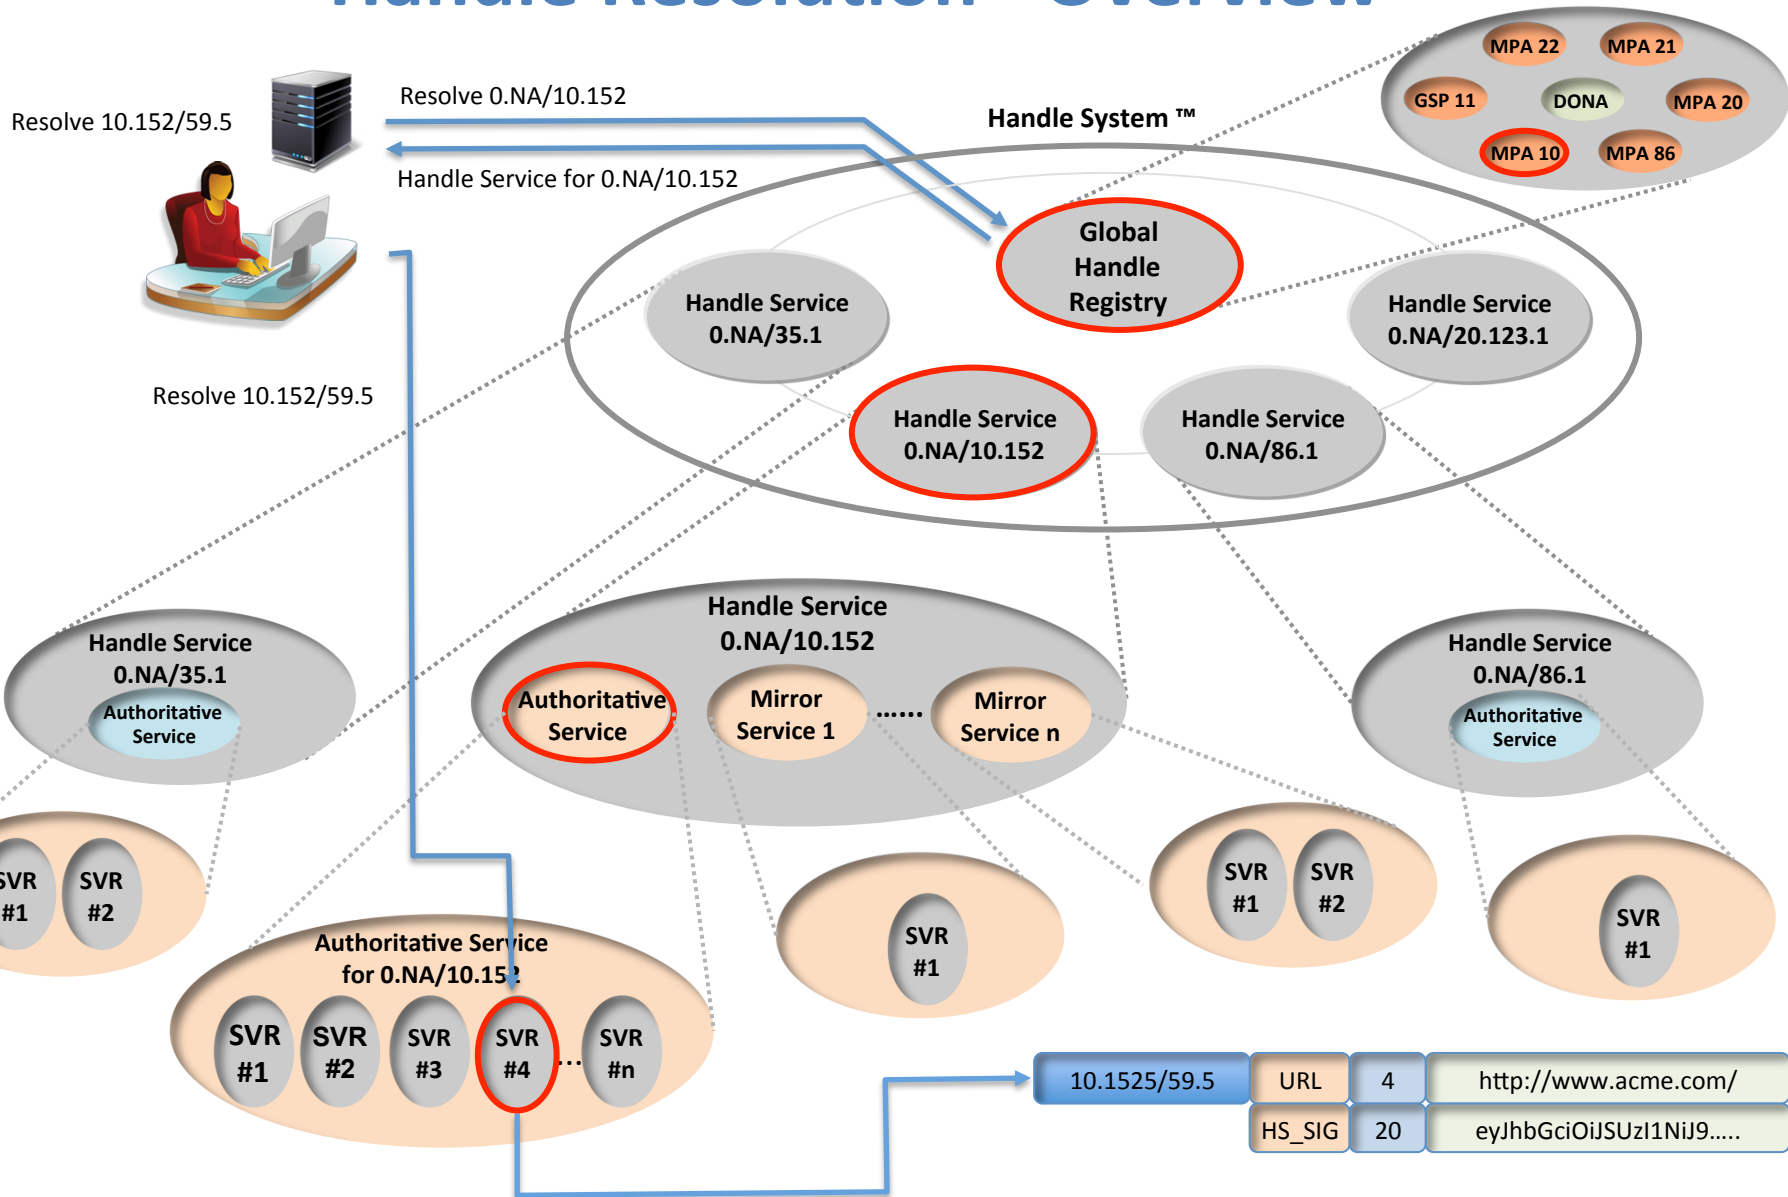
Resolve 10.152/59.5

Resolve 0.NA/10.152

Handle Service for 0.NA/10.152

Handle System ™

MPA 22
MPA 21
GSP 11
DONA
MPA 20
MPA 10
MPA 86

Global Handle Registry

Handle Service 0.NA/35.1

Handle Service 0.NA/20.123.1

Handle Service 0.NA/10.152

Handle Service 0.NA/86.1

Resolve 10.152/59.5

Handle Service 0.NA/35.1
Authoritative Service

Handle Service 0.NA/10.152
Authoritative Service
Mirror Service 1
......
Mirror Service n

Handle Service 0.NA/86.1
Authoritative Service

SVR #1
SVR #2

SVR #1

SVR #1
SVR #2

SVR #1

Authoritative Service for 0.NA/10.152
SVR #1
SVR #2
SVR #3
SVR #4
SVR #n

| 10.1525/59.5 | URL | 4 | http://www.acme.com/ |
|---|---|---|---|
| | HS_SIG | 20 | eyJhbGciOiJSUzI1NiJ9..... |